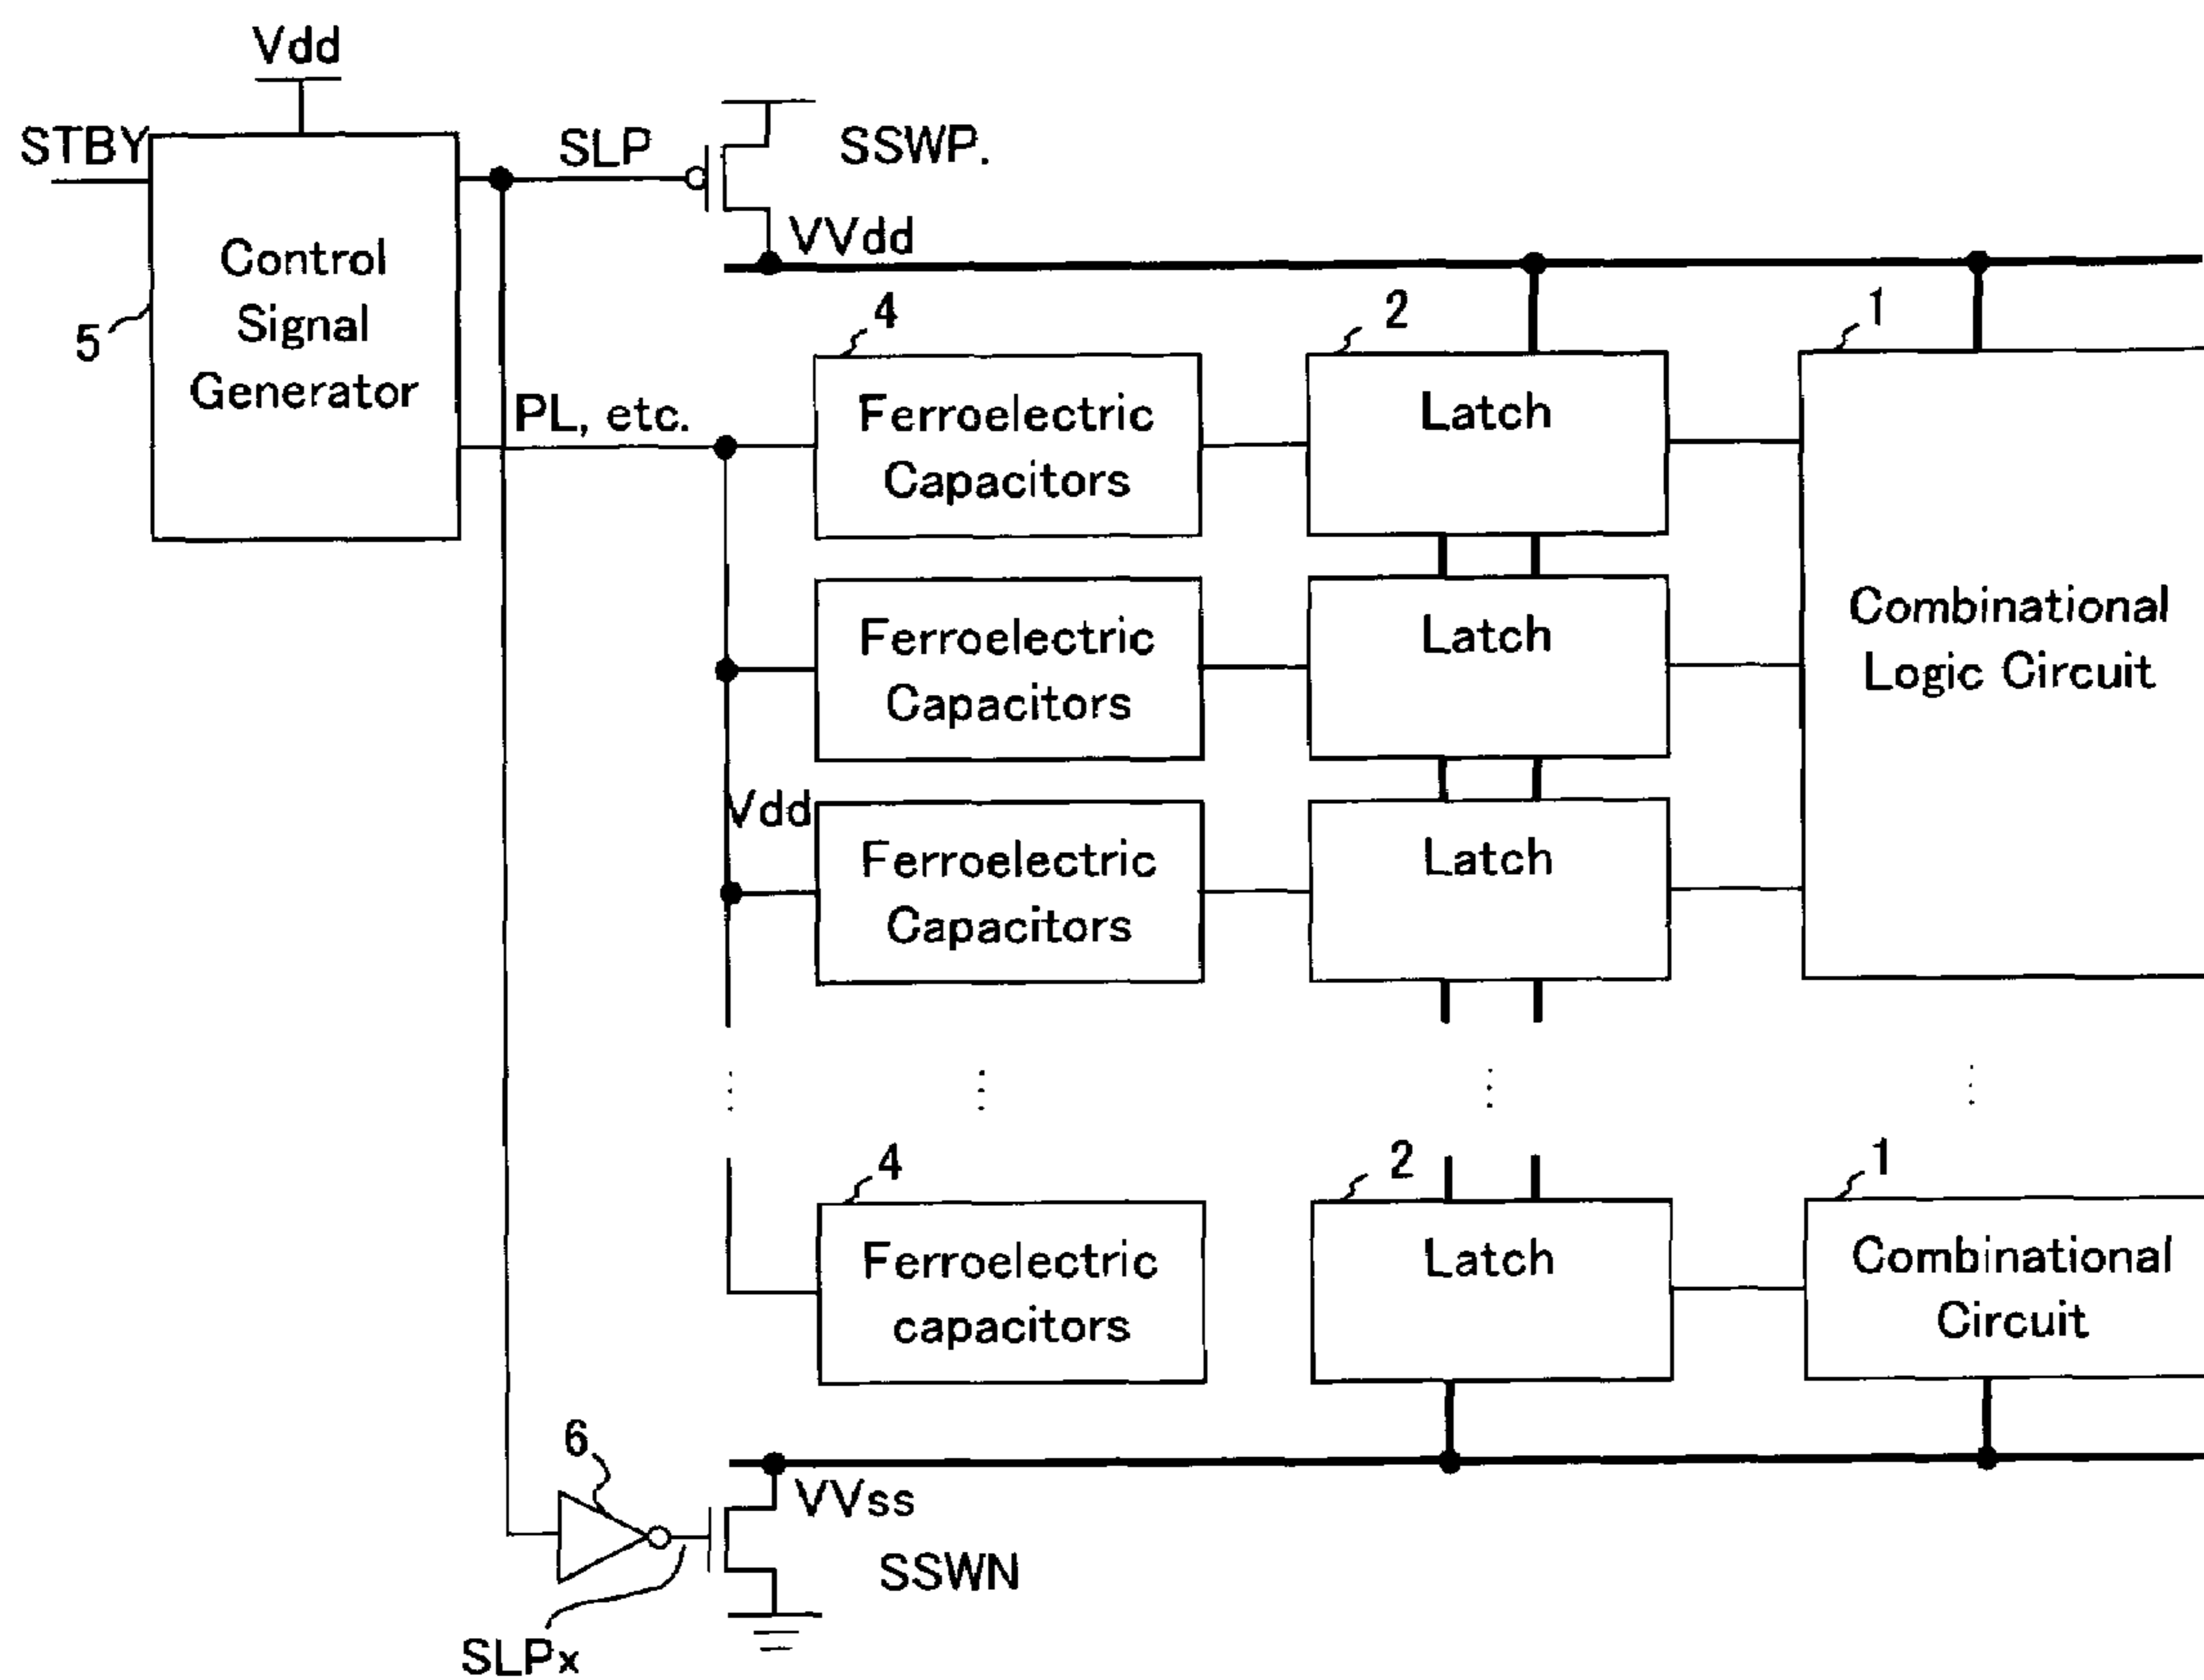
Vdd
STBY
Control Signal Generator
5
SLP
SSWP.
VVdd
PL, etc.
4
Ferroelectric Capacitors
2
Latch
1
Ferroelectric Capacitors
Latch
Combinational Logic Circuit
Vdd
Ferroelectric Capacitors
Latch
4
Ferroelectric capacitors
2
Latch
1
Combinational Circuit
6
VVss
SSWN
SLPx